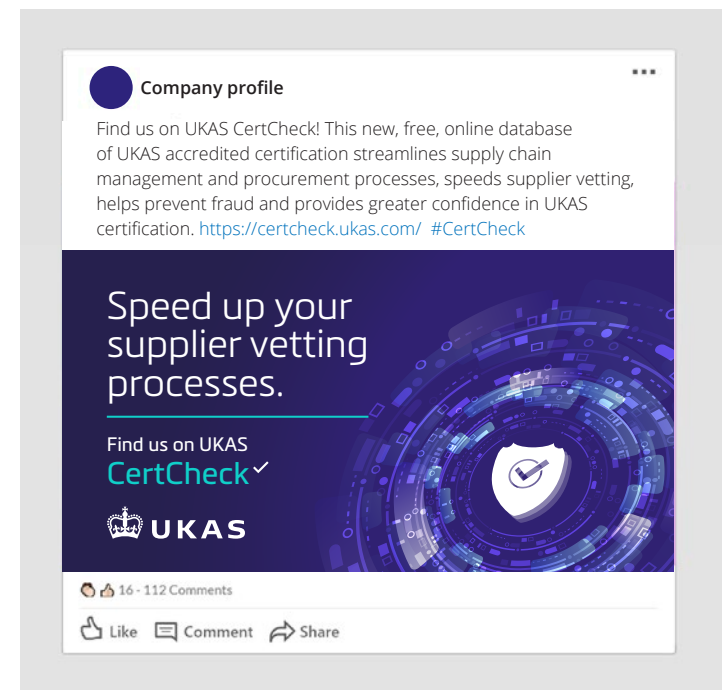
Company profile

Find us on UKAS CertCheck! This new, free, online database of UKAS accredited certification streamlines supply chain management and procurement processes, speeds supplier vetting, helps prevent fraud and provides greater confidence in UKAS certification. https://certcheck.ukas.com/ #CertCheck

Speed up your supplier vetting processes.

Find us on UKAS
CertCheck✓

UKAS

16 - 112 Comments

Like Comment Share